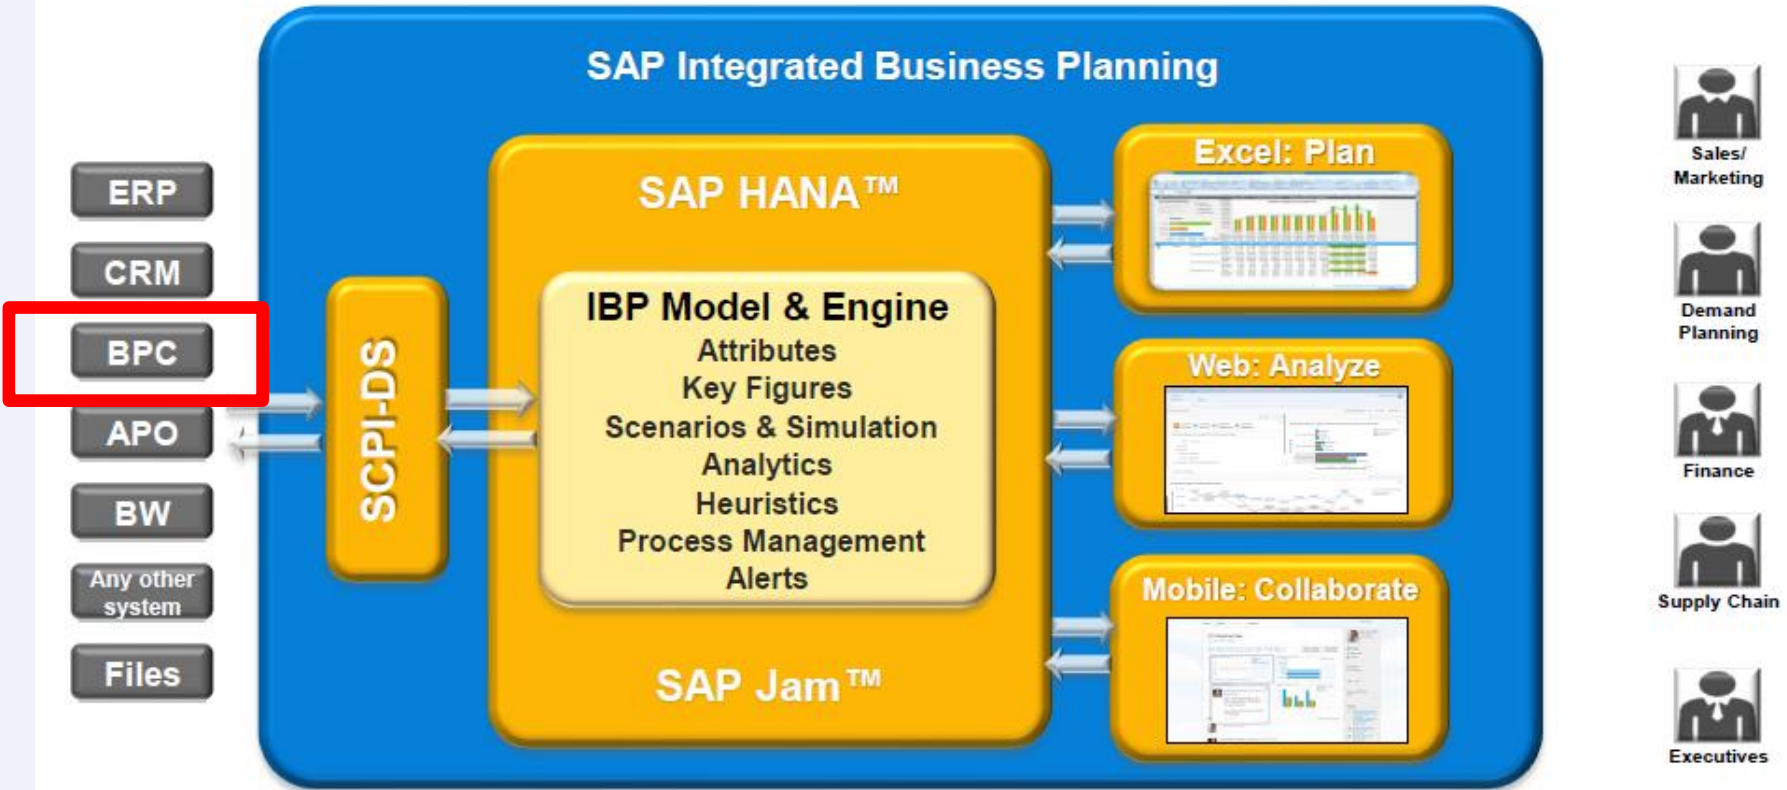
ERP
CRM
BPC
APO
BW
Any other system
Files

SAP Integrated Business Planning

SCPI-DS

SAP HANA™

IBP Model & Engine
Attributes
Key Figures
Scenarios & Simulation
Analytics
Heuristics
Process Management
Alerts

SAP Jam™

Excel: Plan

Web: Analyze

Mobile: Collaborate

Sales/ Marketing

Demand Planning

Finance

Supply Chain

Executives